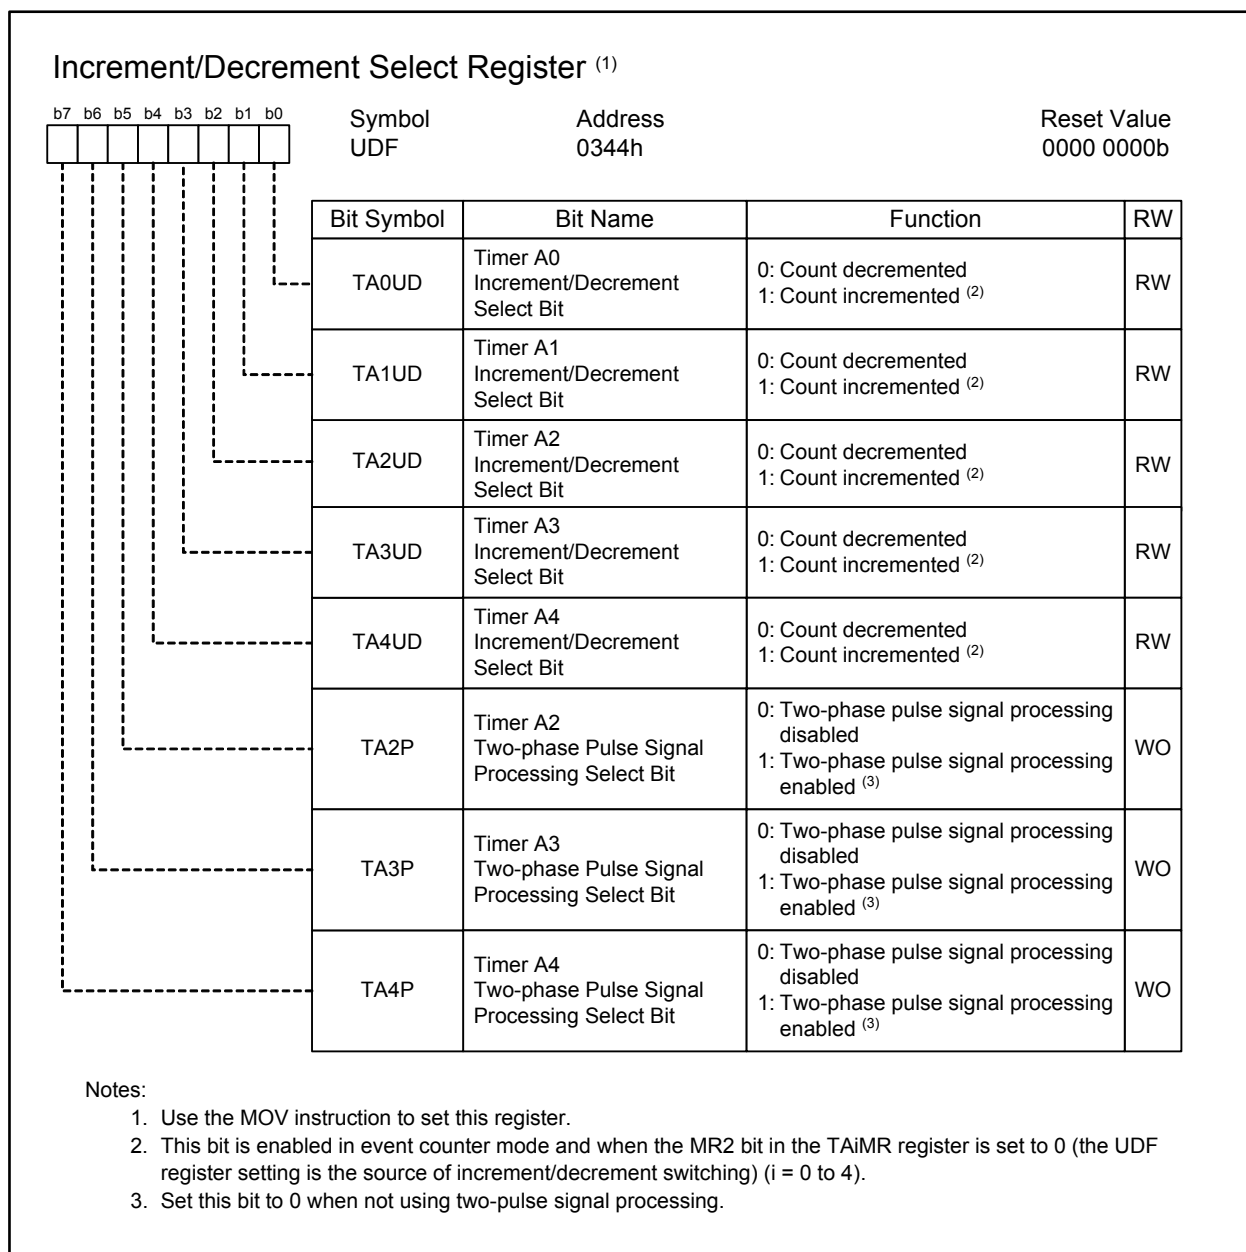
Increment/Decrement Select Register $^{(1)}$

b7 b6 b5 b4 b3 b2 b1 b0

Symbol
UDF

Address
0344h

Reset Value
0000 0000b

| Bit Symbol | Bit Name | Function | RW |
|---|---|---|---|
| TA0UD | Timer A0 Increment/Decrement Select Bit | 0: Count decremented 1: Count incremented $^{(2)}$ | RW |
| TA1UD | Timer A1 Increment/Decrement Select Bit | 0: Count decremented 1: Count incremented $^{(2)}$ | RW |
| TA2UD | Timer A2 Increment/Decrement Select Bit | 0: Count decremented 1: Count incremented $^{(2)}$ | RW |
| TA3UD | Timer A3 Increment/Decrement Select Bit | 0: Count decremented 1: Count incremented $^{(2)}$ | RW |
| TA4UD | Timer A4 Increment/Decrement Select Bit | 0: Count decremented 1: Count incremented $^{(2)}$ | RW |
| TA2P | Timer A2 Two-phase Pulse Signal Processing Select Bit | 0: Two-phase pulse signal processing disabled 1: Two-phase pulse signal processing enabled $^{(3)}$ | WO |
| TA3P | Timer A3 Two-phase Pulse Signal Processing Select Bit | 0: Two-phase pulse signal processing disabled 1: Two-phase pulse signal processing enabled $^{(3)}$ | WO |
| TA4P | Timer A4 Two-phase Pulse Signal Processing Select Bit | 0: Two-phase pulse signal processing disabled 1: Two-phase pulse signal processing enabled $^{(3)}$ | WO |

Notes:
1. Use the MOV instruction to set this register.
2. This bit is enabled in event counter mode and when the MR2 bit in the TAiMR register is set to 0 (the UDF register setting is the source of increment/decrement switching) (i = 0 to 4).
3. Set this bit to 0 when not using two-pulse signal processing.